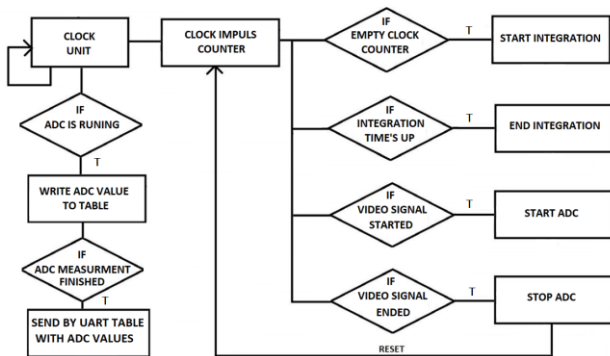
CLOCK UNIT

CLOCK IMPULS COUNTER

IF EMPTY CLOCK COUNTER

T

START INTEGRATION

IF ADC IS RUNING

T

IF INTEGRATION TIME'S UP

T

END INTEGRATION

WRITE ADC VALUE TO TABLE

IF VIDEO SIGNAL STARTED

T

START ADC

IF ADC MEASURMENT FINISHED

T

IF VIDEO SIGNAL ENDED

T

STOP ADC

SEND BY UART TABLE WITH ADC VALUES

RESET